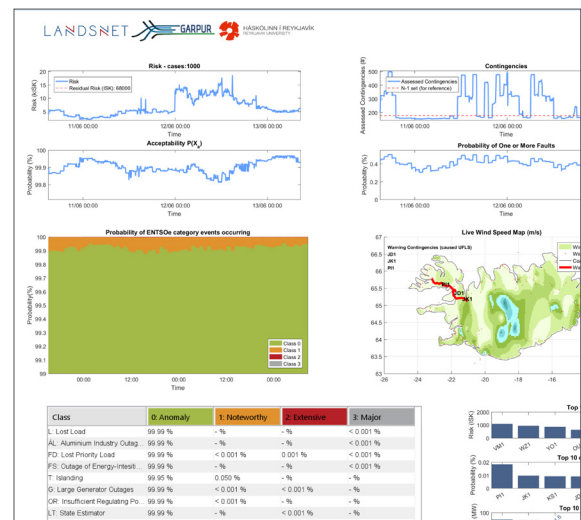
LANDSNET GARPUR HÁSKÓLINN í REYKJAVÍK REYKJAVIK UNIVERSITY

Risk - cases:1000

Risk (kISK)

Risk
Residual Risk (ISK): 68000

11/06 00:00 12/06 00:00 13/06 00:00

Time

Acceptability P($X_s$)

Probability (%)

11/06 00:00 12/06 00:00 13/06 00:00

Time

Contingencies

Assessed Contingencies (#)

Assessed Contingencies
N-1 set (for reference)

11/06 00:00 12/06 00:00

Time

Probability of One or More Faults

Probability (%)

11/06 00:00 12/06 00:00

Time

Probability of ENTSOe category events occurring

Probability(%)

Class 0
Class 1
Class 2
Class 3

00:00 12:00 00:00 12:00 00:00

Live Wind Speed Map (m/s)

Warning Contingencies (caused UFLS)
JD1
JK1
PI1

| Class | 0: Anomaly | 1: Noteworthy | 2: Extensive | 3: Major |
|---|---|---|---|---|
| L: Lost Load | 99.99 % | - % | - % | < 0.001 % |
| ÁL: Aluminium Industry Outag... | 99.99 % | - % | - % | < 0.001 % |
| FD: Lost Priority Load | 99.99 % | < 0.001 % | 0.001 % | < 0.001 % |
| FS: Outage of Energy-Intensit... | 99.99 % | - % | - % | < 0.001 % |
| T: Islanding | 99.95 % | 0.050 % | - % | - % |
| G: Large Generator Outages | 99.99 % | < 0.001 % | < 0.001 % | - % |
| OR: Insufficient Regulating Po... | 99.99 % | < 0.001 % | - % | - % |
| LT: State Estimator | 99.99 % | - % | < 0.001 % | - % |

Top

Risk (ISK)

VM1 WZ1 VG1

Top 10

Probability (%)

PI1 JK1 KS1

Top 10